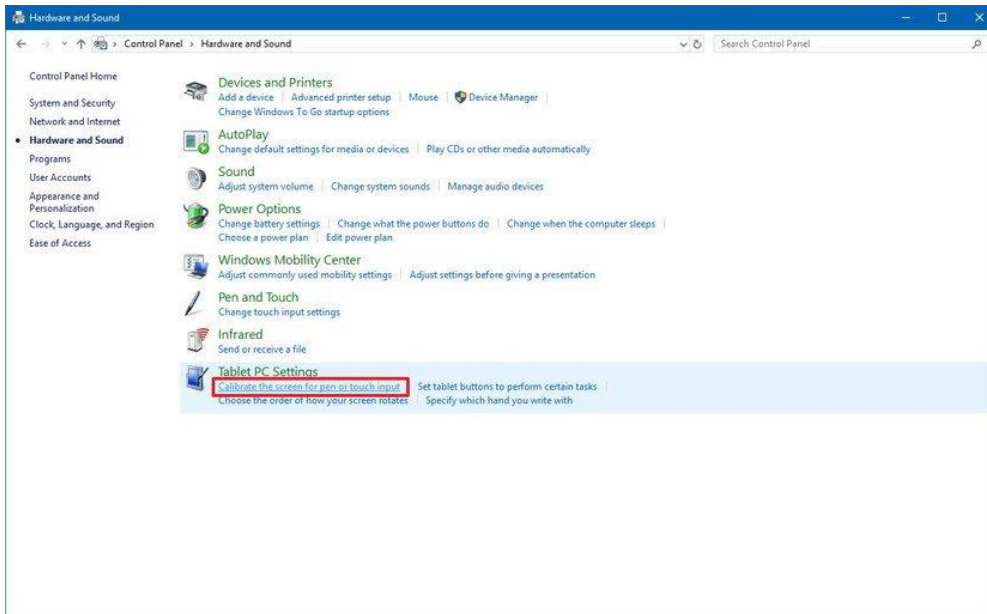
Hardware and Sound

Control Panel > Hardware and Sound

Search Control Panel

Control Panel Home

System and Security

Network and Internet

Hardware and Sound

Programs

User Accounts

Appearance and Personalization

Clock, Language, and Region

Ease of Access

Devices and Printers

Add a device | Advanced printer setup | Mouse | Device Manager

Change Windows To Go startup options

AutoPlay

Change default settings for media or devices | Play CDs or other media automatically

Sound

Adjust system volume | Change system sounds | Manage audio devices

Power Options

Change battery settings | Change what the power buttons do | Change when the computer sleeps

Choose a power plan | Edit power plan

Windows Mobility Center

Adjust commonly used mobility settings | Adjust settings before giving a presentation

Pen and Touch

Change touch input settings

Infrared

Send or receive a file

Tablet PC Settings

Calibrate the screen for pen or touch input | Set tablet buttons to perform certain tasks

Choose the order of how your screen rotates | Specify which hand you write with